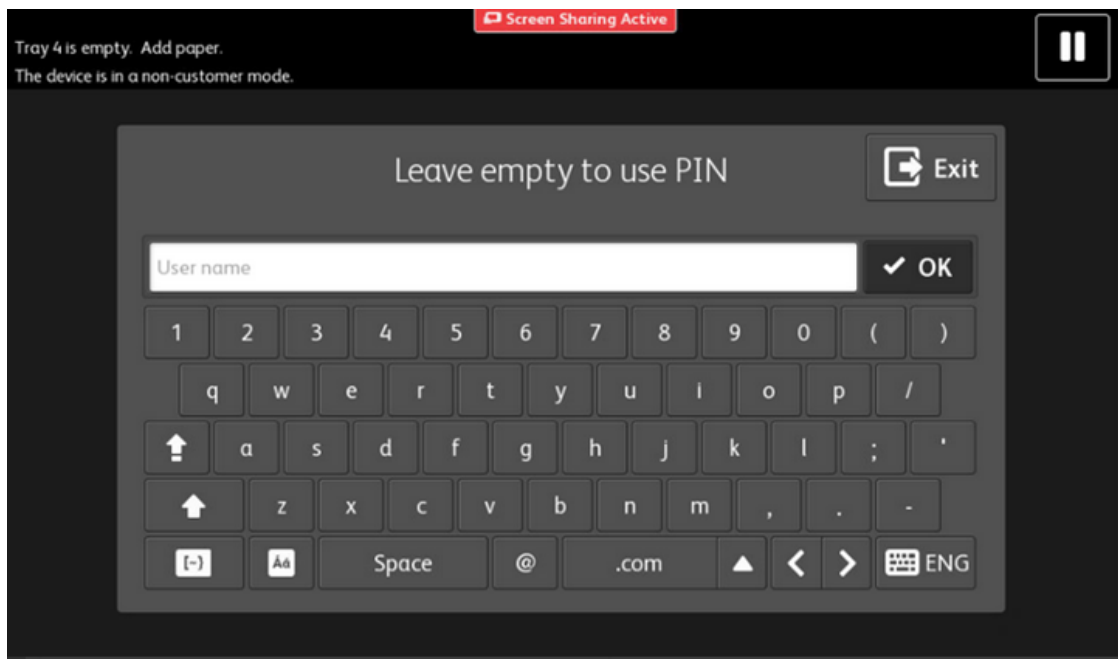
Screen Sharing Active

Tray 4 is empty. Add paper.
The device is in a non-customer mode.

Leave empty to use PIN

Exit

User name

OK

1 2 3 4 5 6 7 8 9 0 ( )

q w e r t y u i o p /

a s d f g h j k l ; '

z x c v b n m , . -

[-] Áá Space @ .com ENG